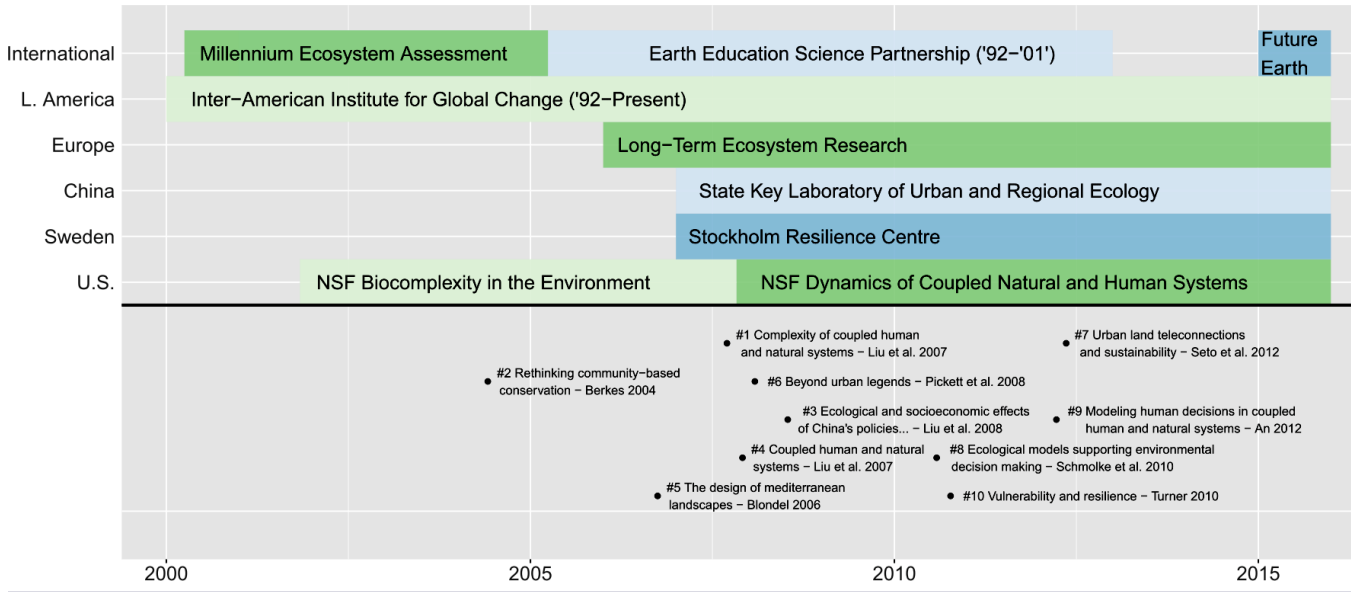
International
L. America
Europe
China
Sweden
U.S.

Millennium Ecosystem Assessment
Earth Education Science Partnership ('92−'01')
Future Earth
Inter−American Institute for Global Change ('92−Present)
Long−Term Ecosystem Research
State Key Laboratory of Urban and Regional Ecology
Stockholm Resilience Centre
NSF Biocomplexity in the Environment
NSF Dynamics of Coupled Natural and Human Systems

#1 Complexity of coupled human and natural systems − Liu et al. 2007
#7 Urban land teleconnections and sustainability − Seto et al. 2012
#2 Rethinking community−based conservation − Berkes 2004
#6 Beyond urban legends − Pickett et al. 2008
#3 Ecological and socioeconomic effects of China's policies... − Liu et al. 2008
#9 Modeling human decisions in coupled human and natural systems − An 2012
#4 Coupled human and natural systems − Liu et al. 2007
#8 Ecological models supporting environmental decision making − Schmolke et al. 2010
#5 The design of mediterranean landscapes − Blondel 2006
#10 Vulnerability and resilience − Turner 2010

2000
2005
2010
2015